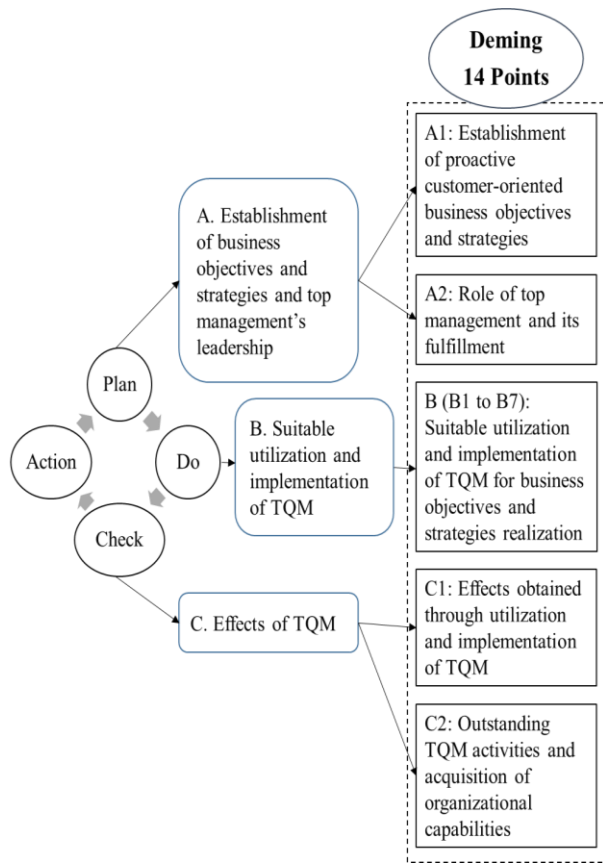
Deming 14 Points

Plan

Do

Check

Action

A. Establishment of business objectives and strategies and top management's leadership

B. Suitable utilization and implementation of TQM

C. Effects of TQM

A1: Establishment of proactive customer-oriented business objectives and strategies

A2: Role of top management and its fulfillment

B (B1 to B7): Suitable utilization and implementation of TQM for business objectives and strategies realization

C1: Effects obtained through utilization and implementation of TQM

C2: Outstanding TQM activities and acquisition of organizational capabilities